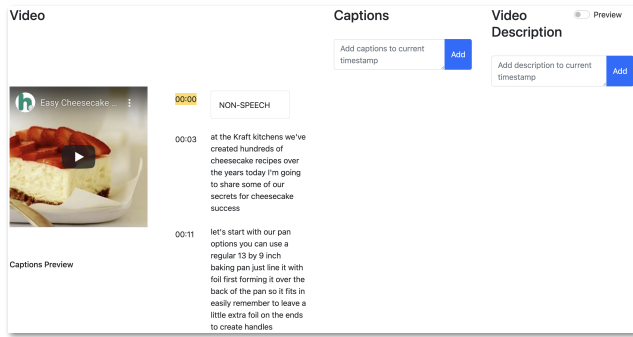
Video

Easy Cheesecake ...

Captions Preview

00:00
NON-SPEECH

00:03
at the Kraft kitchens we've created hundreds of cheesecake recipes over the years today I'm going to share some of our secrets for cheesecake success

00:11
let's start with our pan options you can use a regular 13 by 9 inch baking pan just line it with foil first forming it over the back of the pan so it fits in easily remember to leave a little extra foil on the ends to create handles

Captions

Add captions to current timestamp
Add

Video Description

Preview

Add description to current timestamp
Add